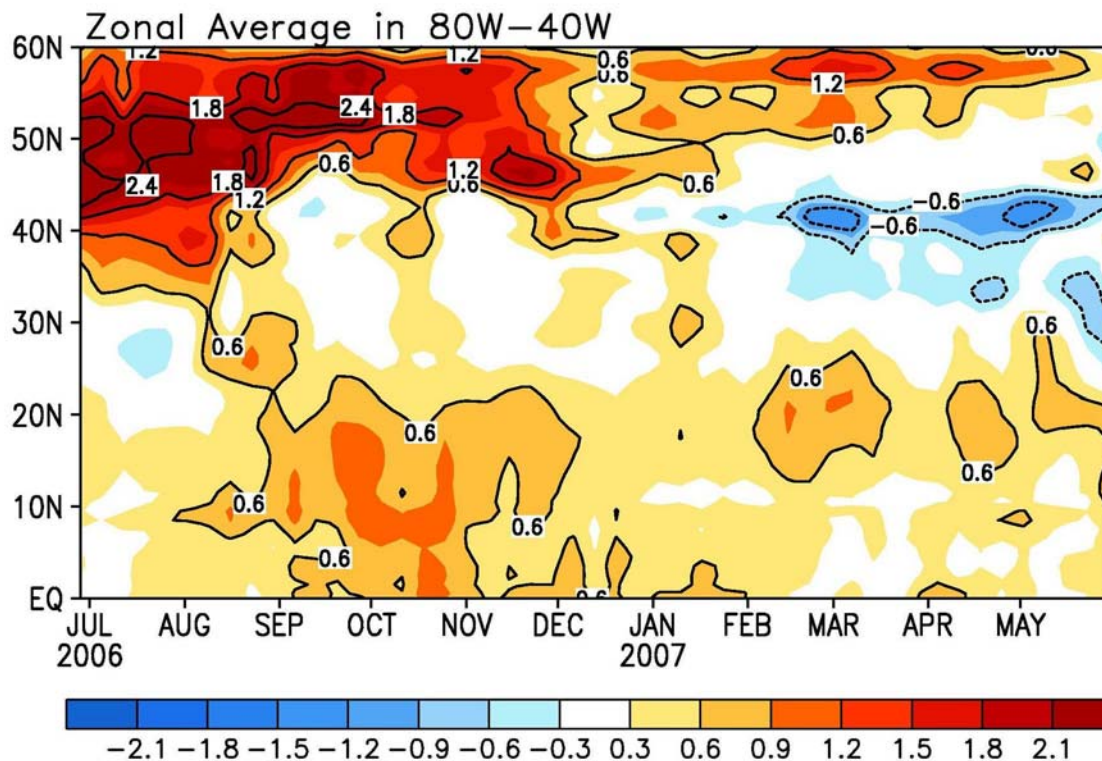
Zonal Average in 80W–40W

60N
50N
40N
30N
20N
10N
EQ

1.2
1.2
0.6
0.6
0.6
1.8
2.4
1.8
1.2
0.6
0.6
1.2
0.6
2.4
1.8
1.2
0.6
0.6
-0.6
-0.6
0.6
0.6
0.6
0.6
0.6
0.6
0.6
0.6
0.6
0.6

JUL 2006
AUG
SEP
OCT
NOV
DEC
JAN 2007
FEB
MAR
APR
MAY

−2.1 −1.8 −1.5 −1.2 −0.9 −0.6 −0.3 0.3 0.6 0.9 1.2 1.5 1.8 2.1